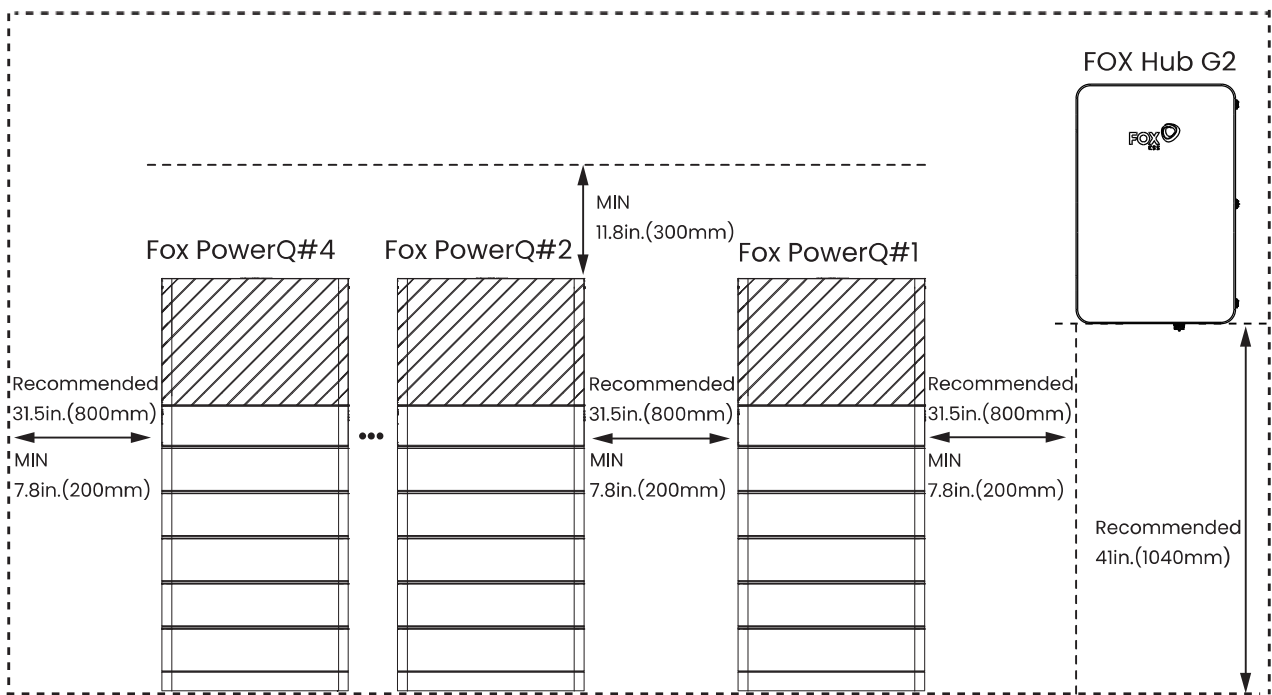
FOX Hub G2

FOX

MIN
11.8in.(300mm)

Fox PowerQ#4

Fox PowerQ#2

Fox PowerQ#1

Recommended
31.5in.(800mm)
MIN
7.8in.(200mm)

•••

Recommended
31.5in.(800mm)
MIN
7.8in.(200mm)

Recommended
31.5in.(800mm)
MIN
7.8in.(200mm)

Recommended
41in.(1040mm)